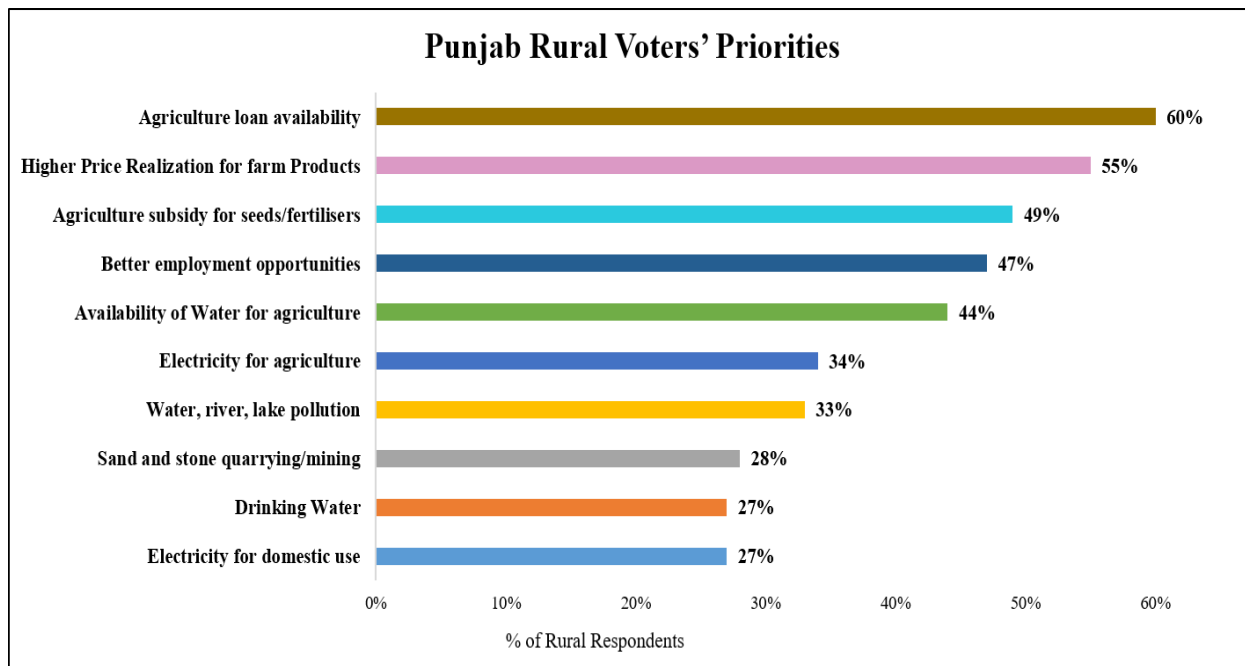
Punjab Rural Voters' Priorities

| Priority | % of Rural Respondents |
|---|---|
| Agriculture loan availability | 60% |
| Higher Price Realization for farm Products | 55% |
| Agriculture subsidy for seeds/fertilisers | 49% |
| Better employment opportunities | 47% |
| Availability of Water for agriculture | 44% |
| Electricity for agriculture | 34% |
| Water, river, lake pollution | 33% |
| Sand and stone quarrying/mining | 28% |
| Drinking Water | 27% |
| Electricity for domestic use | 27% |

0% 10% 20% 30% 40% 50% 60%

% of Rural Respondents